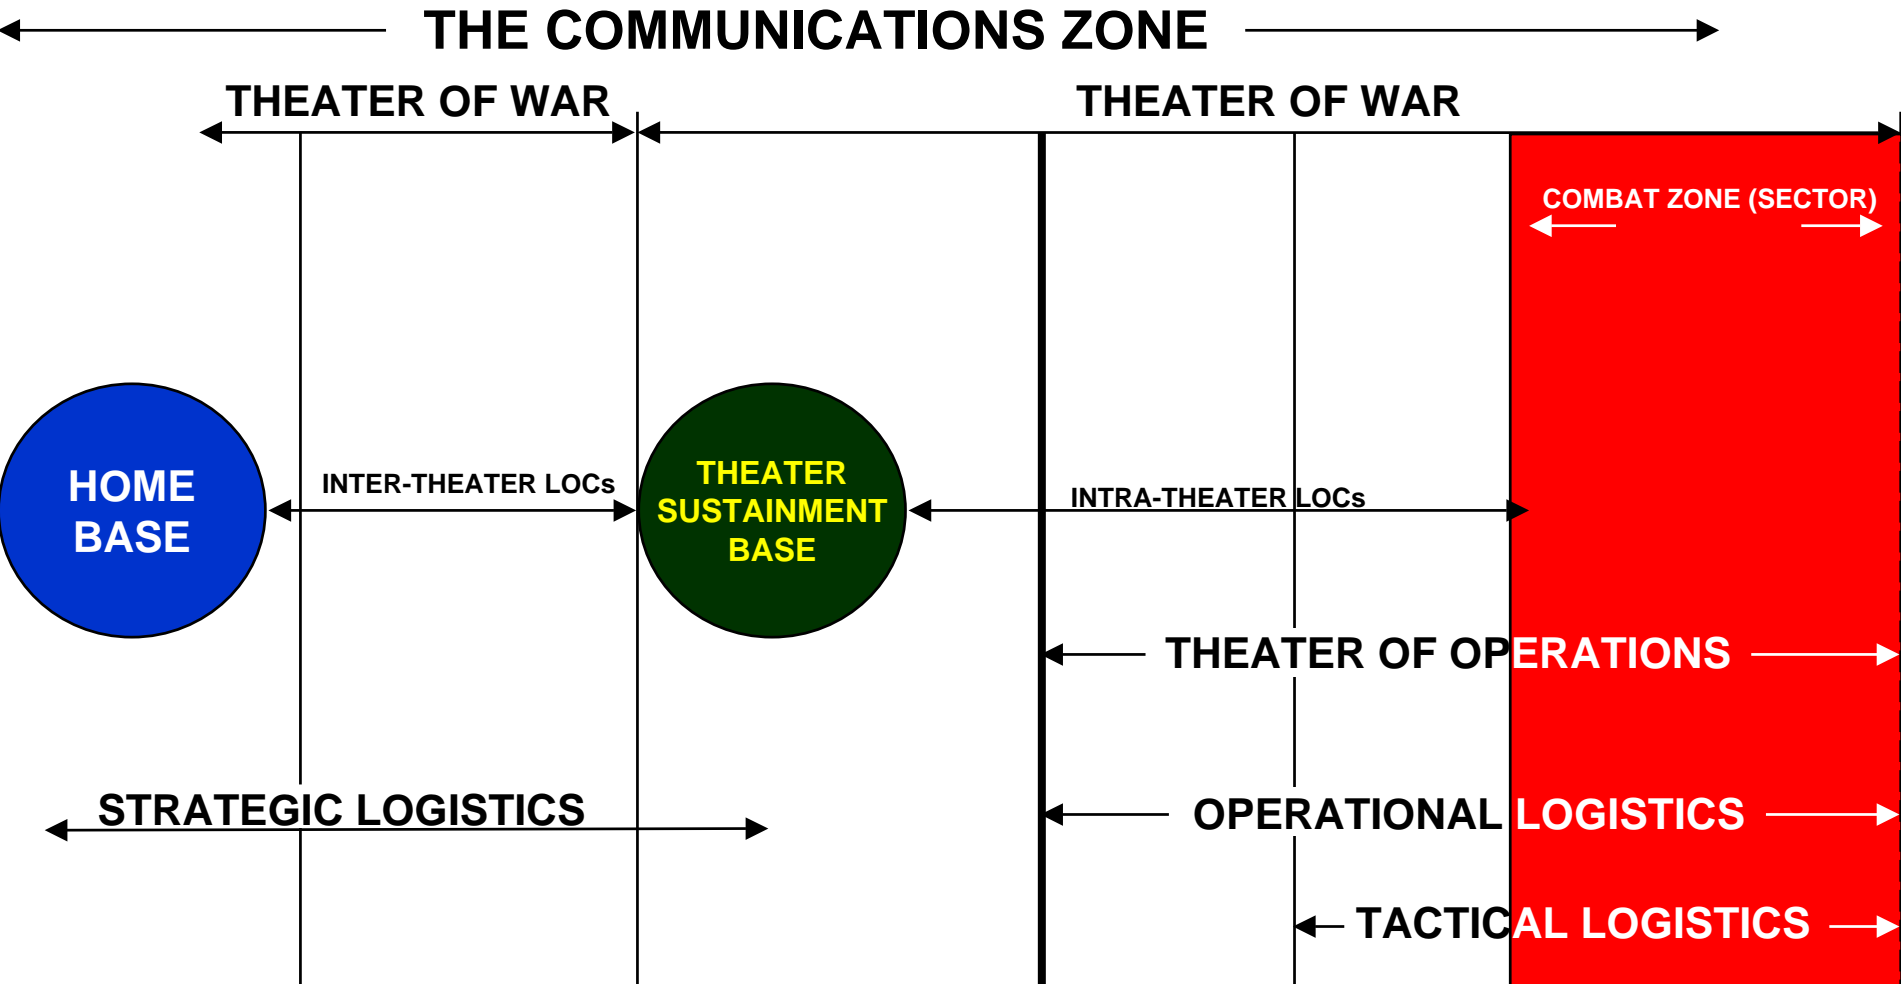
THE COMMUNICATIONS ZONE

THEATER OF WAR

THEATER OF WAR

COMBAT ZONE (SECTOR)

HOME BASE

INTER-THEATER LOCs

THEATER SUSTAINMENT BASE

INTRA-THEATER LOCs

THEATER OF OPERATIONS

STRATEGIC LOGISTICS

OPERATIONAL LOGISTICS

TACTICAL LOGISTICS